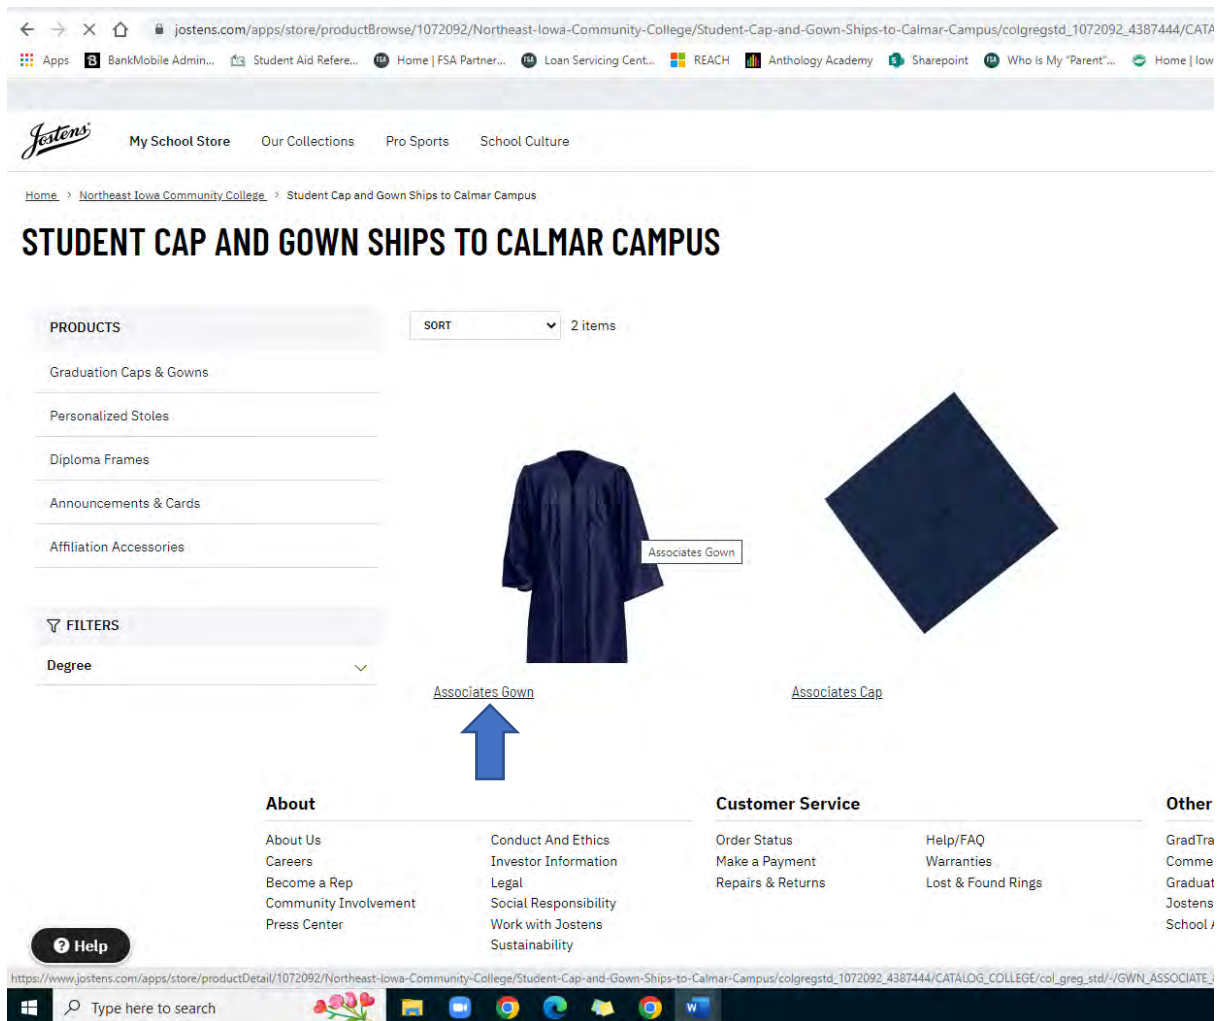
jostens.com/apps/store/productBrowse/1072092/Northeast-Iowa-Community-College/Student-Cap-and-Gown-Ships-to-Calmar-Campus/colgregstd_1072092_4387444/CATA

Apps BankMobile Admin... Student Aid Refere... Home | FSA Partner... Loan Servicing Cent... REACH Anthology Academy Sharepoint Who Is My "Parent"... Home | low

Jostens My School Store Our Collections Pro Sports School Culture

Home > Northeast Iowa Community College > Student Cap and Gown Ships to Calmar Campus

STUDENT CAP AND GOWN SHIPS TO CALMAR CAMPUS

PRODUCTS
Graduation Caps & Gowns
Personalized Stoles
Diploma Frames
Announcements & Cards
Affiliation Accessories

FILTERS
Degree

SORT 2 items

Associates Gown

Associates Gown Associates Cap

About
About Us
Careers
Become a Rep
Community Involvement
Press Center
Conduct And Ethics
Investor Information
Legal
Social Responsibility
Work with Jostens
Sustainability

Customer Service
Order Status
Make a Payment
Repairs & Returns
Help/FAQ
Warranties
Lost & Found Rings

Other
GradTra
Comme
Graduat
Jostens
School

Help

https://www.jostens.com/apps/store/productDetail/1072092/Northeast-Iowa-Community-College/Student-Cap-and-Gown-Ships-to-Calmar-Campus/colgregstd_1072092_4387444/CATALOG_COLLEGE/col_greg_std/-/GWN_ASSOCIATE_

Type here to search